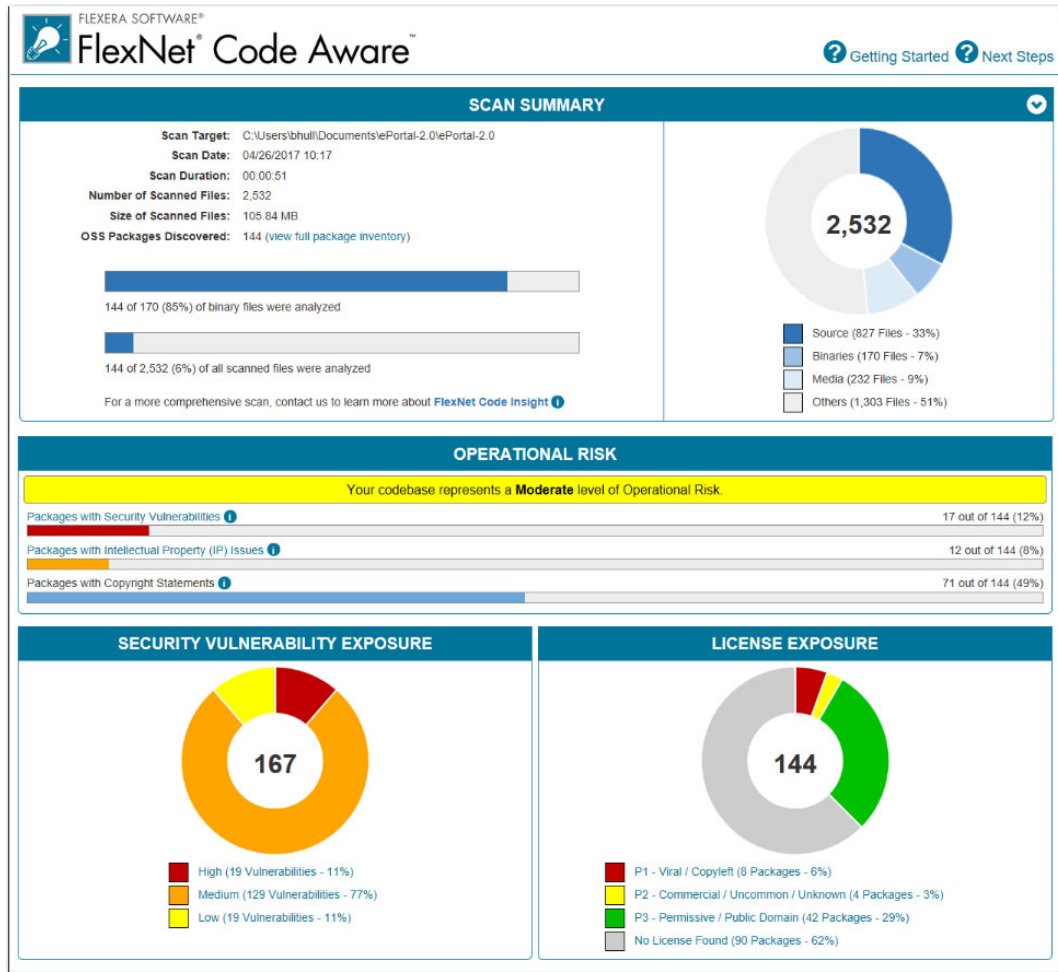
FLEXERA SOFTWARE®
FlexNet® Code Aware™

Getting Started Next Steps

SCAN SUMMARY

Scan Target: C:\Users\bhull\Documents\ePortal-2.0\ePortal-2.0
Scan Date: 04/26/2017 10:17
Scan Duration: 00:00:51
Number of Scanned Files: 2,532
Size of Scanned Files: 105.84 MB
OSS Packages Discovered: 144 (view full package inventory)

144 of 170 (85%) of binary files were analyzed

144 of 2,532 (6%) of all scanned files were analyzed

For a more comprehensive scan, contact us to learn more about FlexNet Code Insight

2,532

Source (827 Files - 33%)
Binaries (170 Files - 7%)
Media (232 Files - 9%)
Others (1,303 Files - 51%)

OPERATIONAL RISK

Your codebase represents a Moderate level of Operational Risk.

Packages with Security Vulnerabilities 17 out of 144 (12%)
Packages with Intellectual Property (IP) Issues 12 out of 144 (8%)
Packages with Copyright Statements 71 out of 144 (49%)

SECURITY VULNERABILITY EXPOSURE

167

High (19 Vulnerabilities - 11%)
Medium (129 Vulnerabilities - 77%)
Low (19 Vulnerabilities - 11%)

LICENSE EXPOSURE

144

P1 - Viral / Copyleft (8 Packages - 6%)
P2 - Commercial / Uncommon / Unknown (4 Packages - 3%)
P3 - Permissive / Public Domain (42 Packages - 29%)
No License Found (90 Packages - 62%)